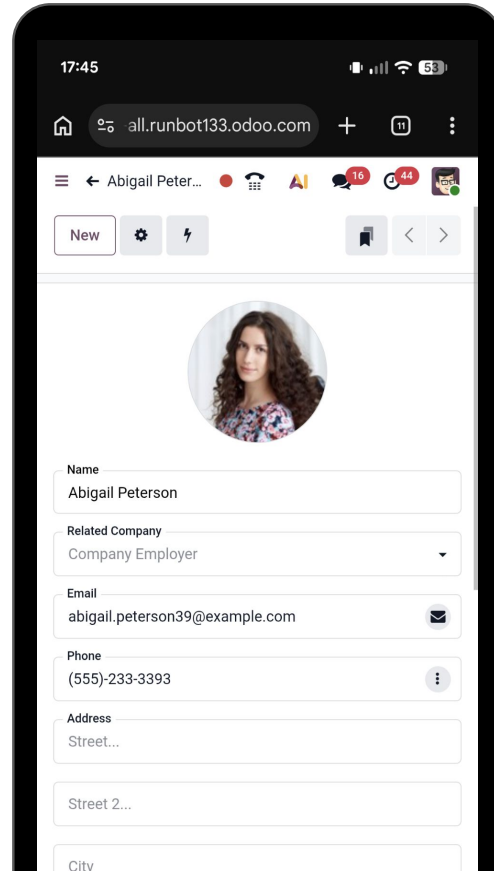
17:45

53

all.runbot133.odoo.com

11

Abigail Peter...

AI

16

44

New

Name
Abigail Peterson

Related Company
Company Employer

Email
abigail.peterson39@example.com

Phone
(555)-233-3393

Address
Street...

Street 2...

City